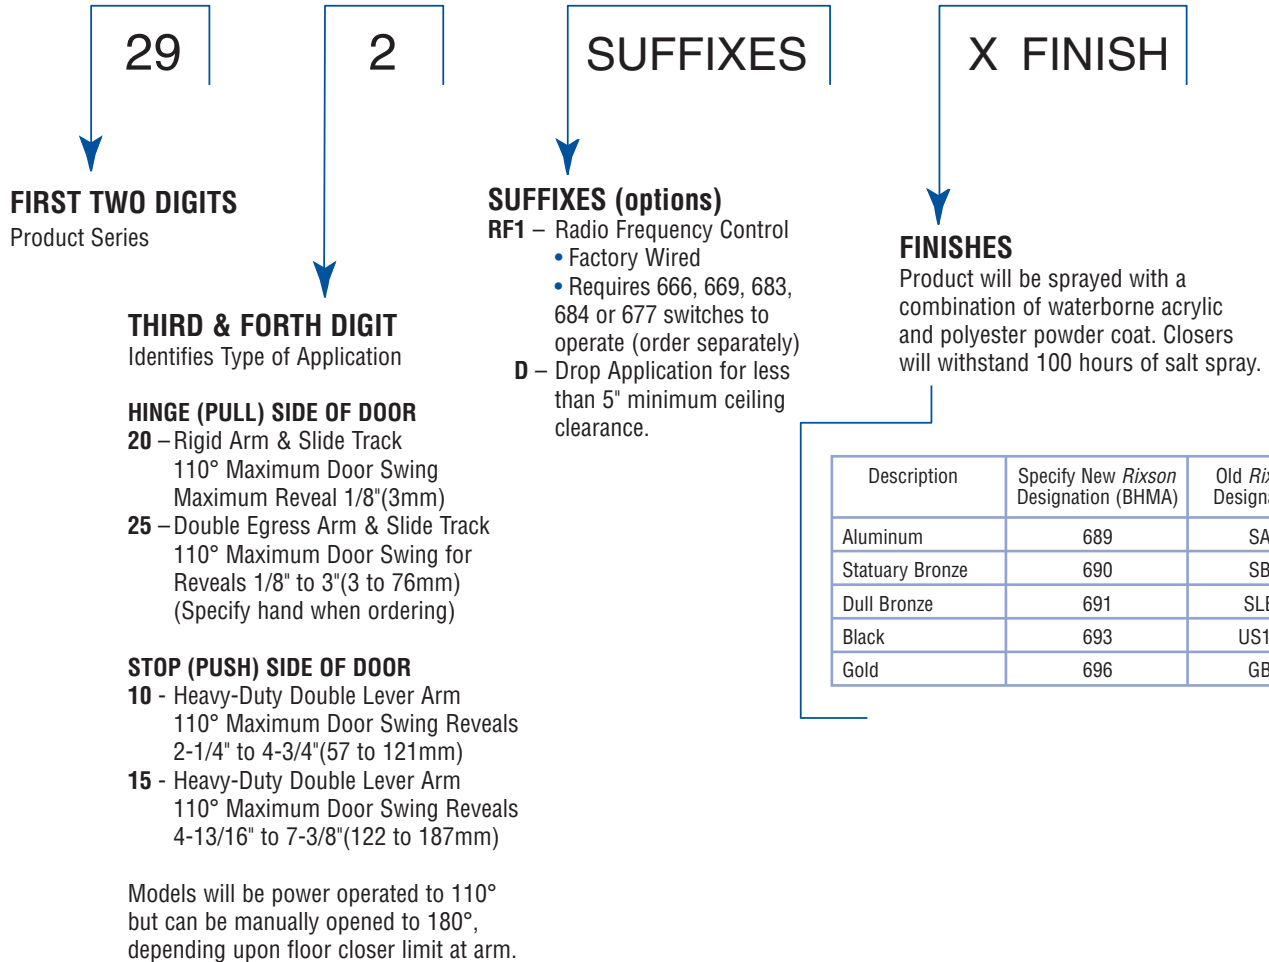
29

2

SUFFIXES

X FINISH

FIRST TWO DIGITS
Product Series

THIRD & FORTH DIGIT
Identifies Type of Application

HINGE (PULL) SIDE OF DOOR
20 – Rigid Arm & Slide Track
110° Maximum Door Swing
Maximum Reveal 1/8"(3mm)
25 – Double Egress Arm & Slide Track
110° Maximum Door Swing for Reveals 1/8" to 3"(3 to 76mm)
(Specify hand when ordering)

STOP (PUSH) SIDE OF DOOR
10 - Heavy-Duty Double Lever Arm
110° Maximum Door Swing Reveals 2-1/4" to 4-3/4"(57 to 121mm)
15 - Heavy-Duty Double Lever Arm
110° Maximum Door Swing Reveals 4-13/16" to 7-3/8"(122 to 187mm)

Models will be power operated to 110° but can be manually opened to 180°, depending upon floor closer limit at arm.

SUFFIXES (options)
RF1 – Radio Frequency Control
• Factory Wired
• Requires 666, 669, 683, 684 or 677 switches to operate (order separately)
D – Drop Application for less than 5" minimum ceiling clearance.

FINISHES
Product will be sprayed with a combination of waterborne acrylic and polyester powder coat. Closers will withstand 100 hours of salt spray.

| Description | Specify New *Rixson* Designation (BHMA) | Old *Ri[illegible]* Design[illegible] |
|---|---|---|
| Aluminum | 689 | SA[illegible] |
| Statuary Bronze | 690 | SB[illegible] |
| Dull Bronze | 691 | SL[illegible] |
| Black | 693 | US1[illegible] |
| Gold | 696 | GB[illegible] |